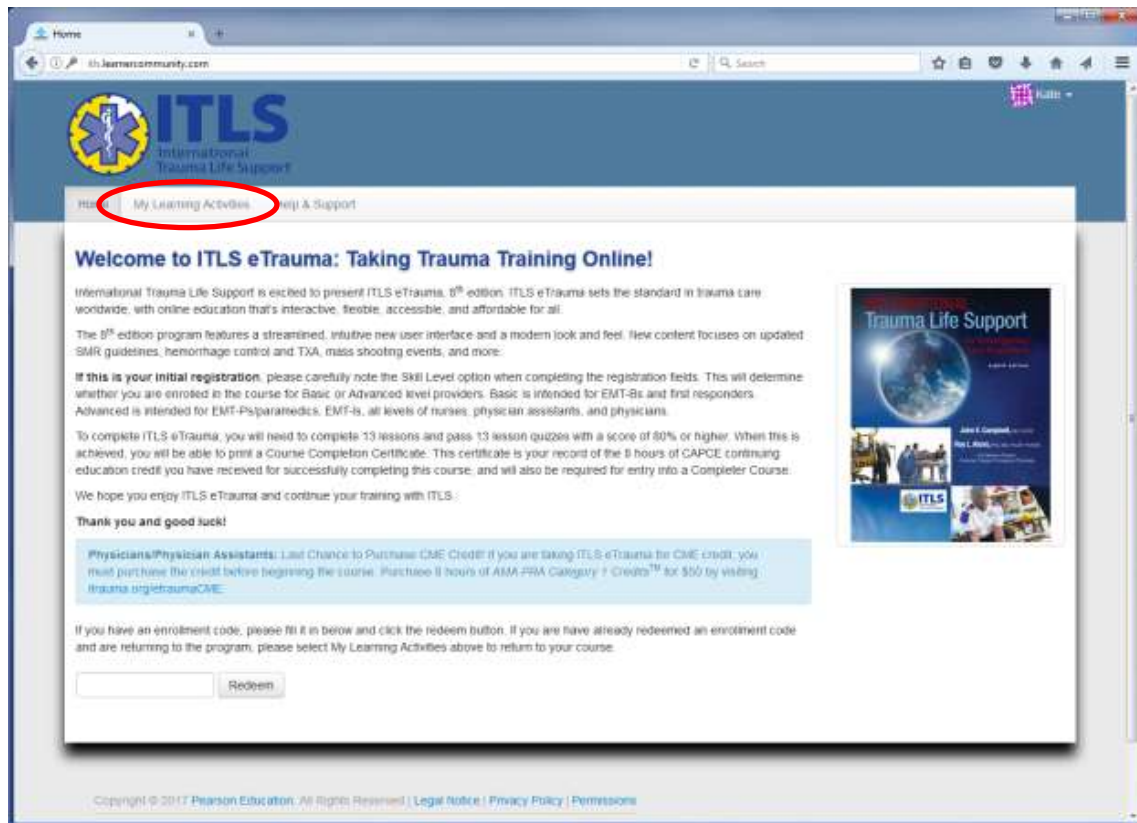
Home

itls.learnercommunity.com

Search

Katie

ITLS
International Trauma Life Support

Home | My Learning Activities | Help & Support

Welcome to ITLS eTrauma: Taking Trauma Training Online!

International Trauma Life Support is excited to present ITLS eTrauma, 8$^{th}$ edition. ITLS eTrauma sets the standard in trauma care worldwide, with online education that's interactive, flexible, accessible, and affordable for all.

The 8$^{th}$ edition program features a streamlined, intuitive new user interface and a modern look and feel. New content focuses on updated SMR guidelines, hemorrhage control and TXA, mass shooting events, and more.

**If this is your initial registration**, please carefully note the Skill Level option when completing the registration fields. This will determine whether you are enrolled in the course for Basic or Advanced level providers. Basic is intended for EMT-Bs and first responders. Advanced is intended for EMT-Ps/paramedics, EMT-Is, all levels of nurses, physician assistants, and physicians.

To complete ITLS eTrauma, you will need to complete 13 lessons and pass 13 lesson quizzes with a score of 80% or higher. When this is achieved, you will be able to print a Course Completion Certificate. This certificate is your record of the 8 hours of CAPCE continuing education credit you have received for successfully completing this course, and will also be required for entry into a Completer Course.

We hope you enjoy ITLS eTrauma and continue your training with ITLS.

**Thank you and good luck!**

**Physicians/Physician Assistants:** Last Chance to Purchase CME Credit! If you are taking ITLS eTrauma for CME credit, you must purchase the credit before beginning the course. Purchase 8 hours of *AMA PRA Category 1 Credits*$^{TM}$ for $50 by visiting itrauma.org/etraumaCME.

If you have an enrollment code, please fill it in below and click the redeem button. If you are have already redeemed an enrollment code and are returning to the program, please select My Learning Activities above to return to your course.

Redeem

Trauma Life Support
John E. Campbell
Roy L. Alson
ITLS

Copyright © 2017 Pearson Education. All Rights Reserved. | Legal Notice | Privacy Policy | Permissions